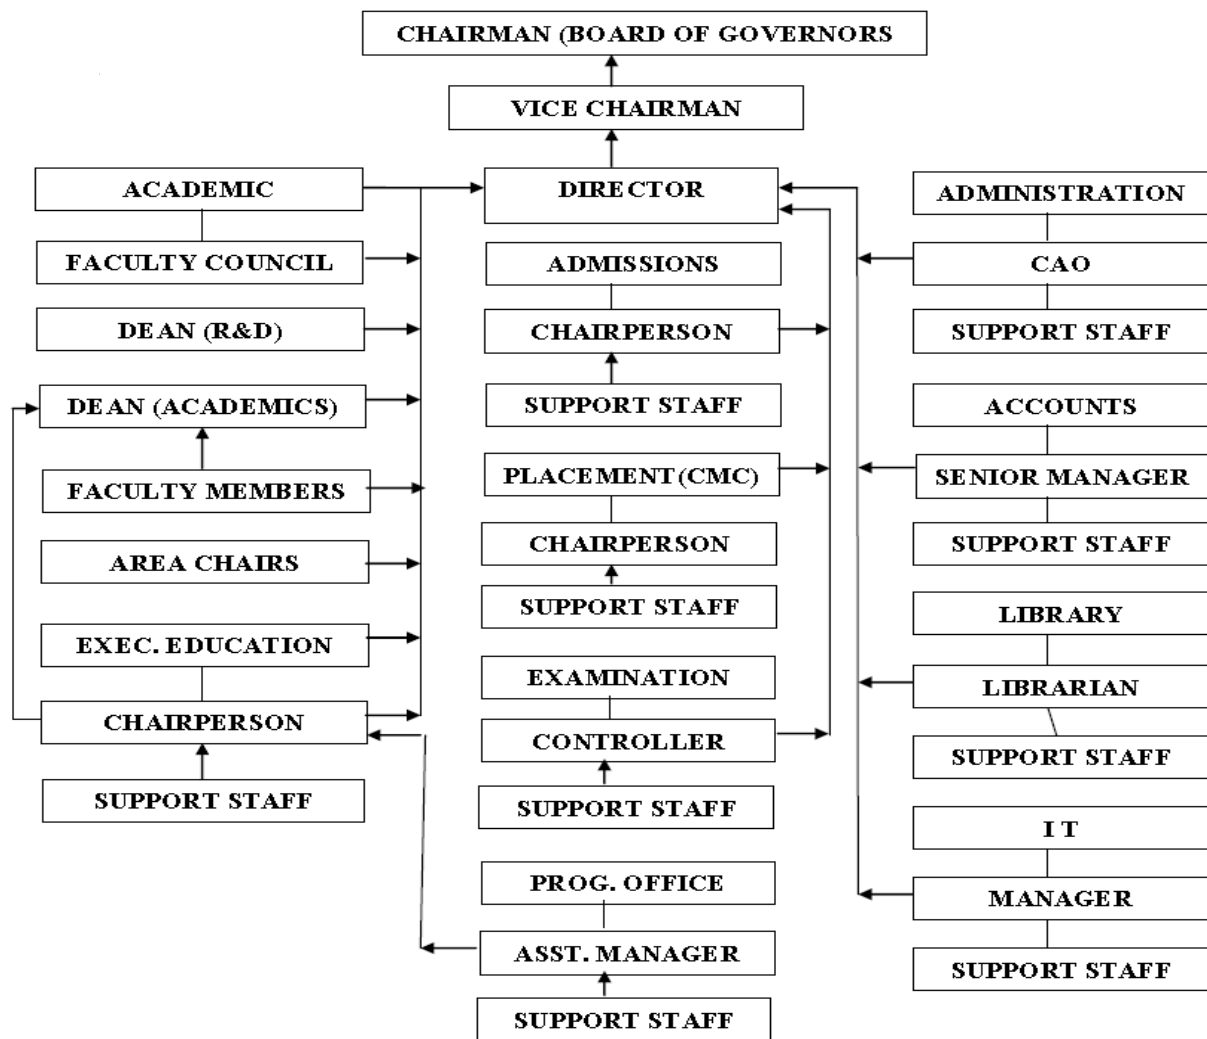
CHAIRMAN (BOARD OF GOVERNORS

VICE CHAIRMAN

DIRECTOR

ACADEMIC

FACULTY COUNCIL

DEAN (R&D)

DEAN (ACADEMICS)

FACULTY MEMBERS

AREA CHAIRS

EXEC. EDUCATION

CHAIRPERSON

SUPPORT STAFF

ADMISSIONS

CHAIRPERSON

SUPPORT STAFF

PLACEMENT (CMC)

CHAIRPERSON

SUPPORT STAFF

EXAMINATION

CONTROLLER

SUPPORT STAFF

PROG. OFFICE

ASST. MANAGER

SUPPORT STAFF

ADMINISTRATION

CAO

SUPPORT STAFF

ACCOUNTS

SENIOR MANAGER

SUPPORT STAFF

LIBRARY

LIBRARIAN

SUPPORT STAFF

I T

MANAGER

SUPPORT STAFF